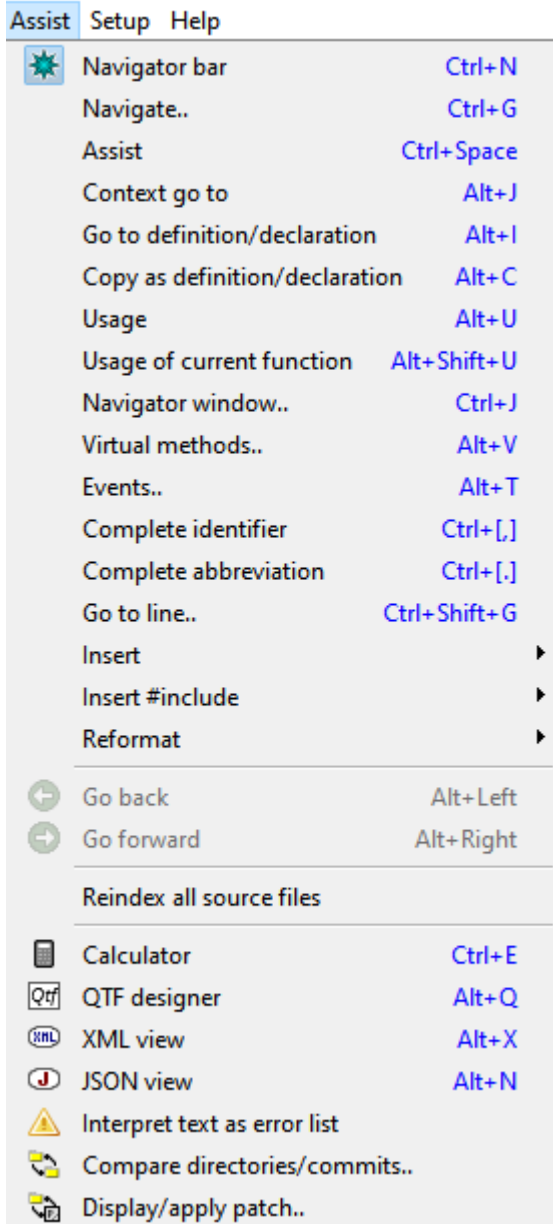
Assist Setup Help

Navigator bar Ctrl+N
Navigate.. Ctrl+G
Assist Ctrl+Space
Context go to Alt+J
Go to definition/declaration Alt+I
Copy as definition/declaration Alt+C
Usage Alt+U
Usage of current function Alt+Shift+U
Navigator window.. Ctrl+J
Virtual methods.. Alt+V
Events.. Alt+T
Complete identifier Ctrl+[,]
Complete abbreviation Ctrl+[.]
Go to line.. Ctrl+Shift+G
Insert
Insert #include
Reformat

Go back Alt+Left
Go forward Alt+Right

Reindex all source files

Calculator Ctrl+E
Qtf QTF designer Alt+Q
XML XML view Alt+X
J JSON view Alt+N
Interpret text as error list
Compare directories/commits..
Display/apply patch..